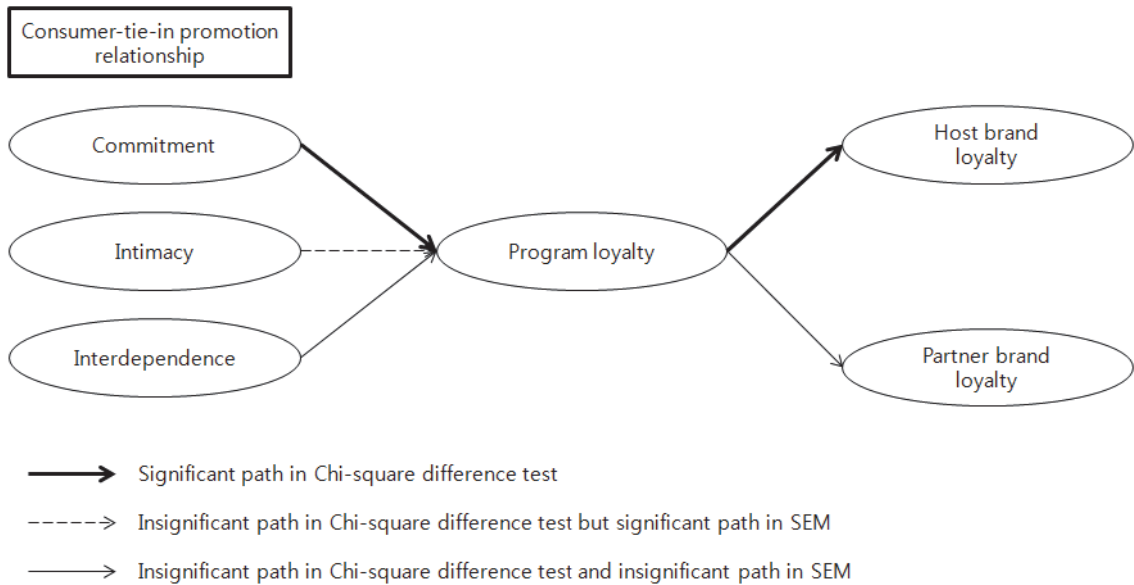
Consumer-tie-in promotion relationship

Commitment

Intimacy

Interdependence

Program loyalty

Host brand loyalty

Partner brand loyalty

Significant path in Chi-square difference test

Insignificant path in Chi-square difference test but significant path in SEM

Insignificant path in Chi-square difference test and insignificant path in SEM